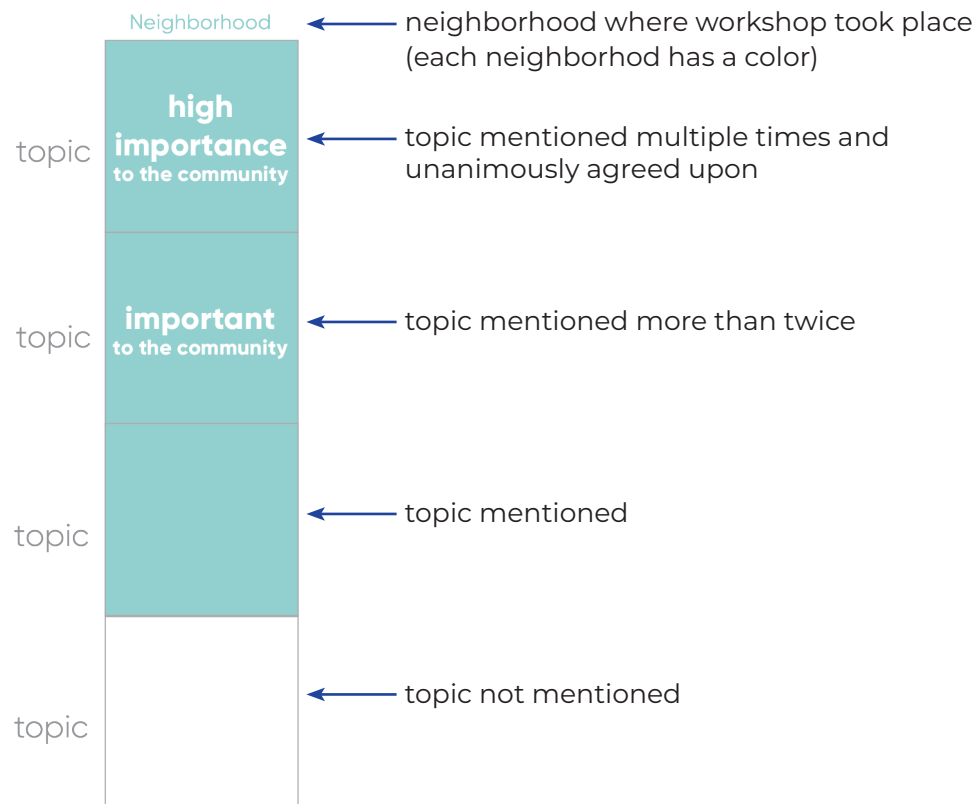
Neighborhood

neighborhood where workshop took place (each neighborhod has a color)

topic

high importance to the community

topic mentioned multiple times and unanimously agreed upon

topic

important to the community

topic mentioned more than twice

topic

topic mentioned

topic

topic not mentioned